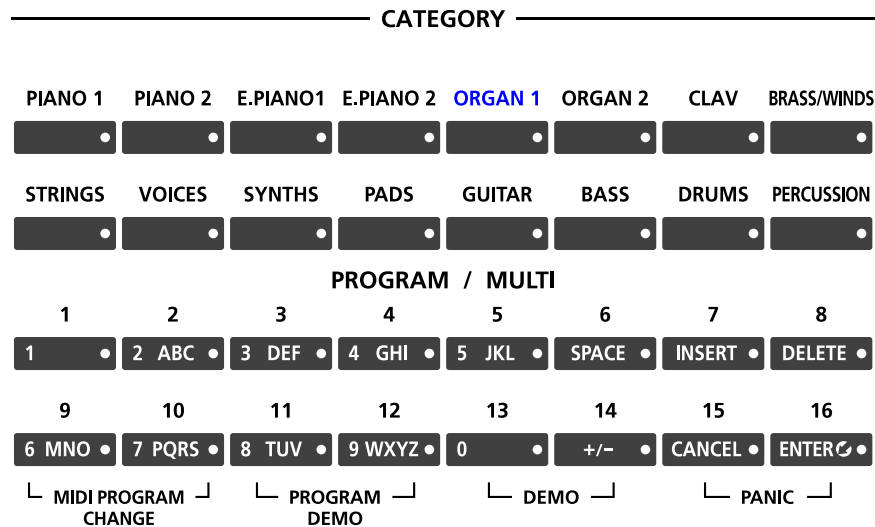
CATEGORY

PIANO 1 PIANO 2 E.PIANO1 E.PIANO 2 ORGAN 1 ORGAN 2 CLAV BRASS/WINDS

STRINGS VOICES SYNTHS PADS GUITAR BASS DRUMS PERCUSSION

PROGRAM / MULTI

1 2 3 4 5 6 7 8

1 2 ABC 3 DEF 4 GHI 5 JKL SPACE INSERT DELETE

9 10 11 12 13 14 15 16

6 MNO 7 PQRS 8 TUV 9 WXYZ 0 +/– CANCEL ENTER

MIDI PROGRAM CHANGE PROGRAM DEMO DEMO PANIC